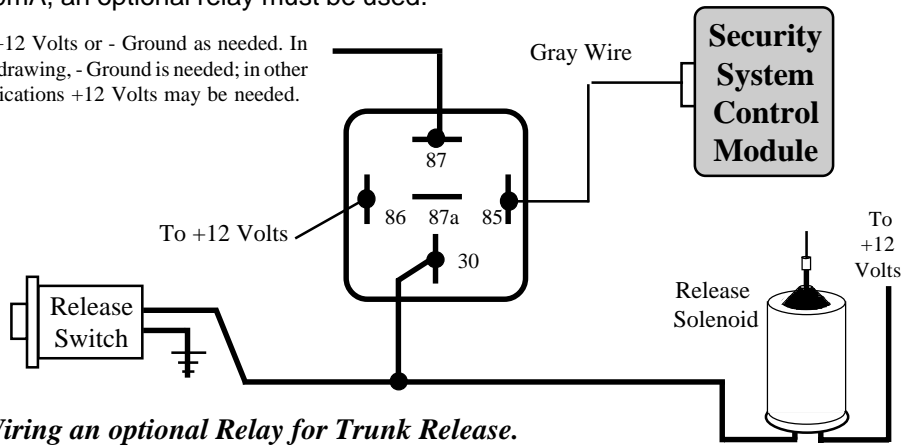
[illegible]mA, an optional relay must be used.

+12 Volts or - Ground as needed. In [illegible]drawing, - Ground is needed; in other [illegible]ications +12 Volts may be needed.

Gray Wire

Security System Control Module

87

86 87a 85

To +12 Volts

30

To +12 Volts

Release Solenoid

Release Switch

Wiring an optional Relay for Trunk Release.